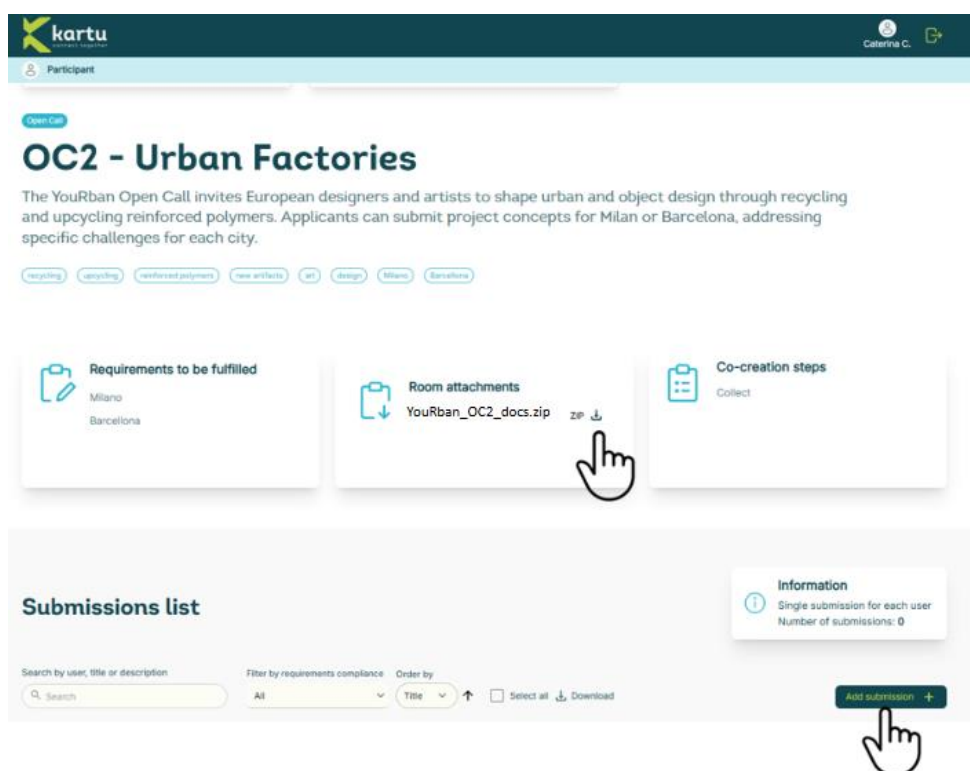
kartu
connect together

Caterina C.

Participant

Open Call

OC2 - Urban Factories

The YouRban Open Call invites European designers and artists to shape urban and object design through recycling and upcycling reinforced polymers. Applicants can submit project concepts for Milan or Barcelona, addressing specific challenges for each city.

recycling upcycling reinforced polymers new artifacts art design Milano Barcellona

Requirements to be fulfilled
Milano
Barcellona

Room attachments
YouRban_OC2_docs.zip ZIP

Co-creation steps
Collect

Submissions list

Information
Single submission for each user
Number of submissions: 0

Search by user, title or description
Search

Filter by requirements compliance
All

Order by
Title

Select all Download

Add submission +